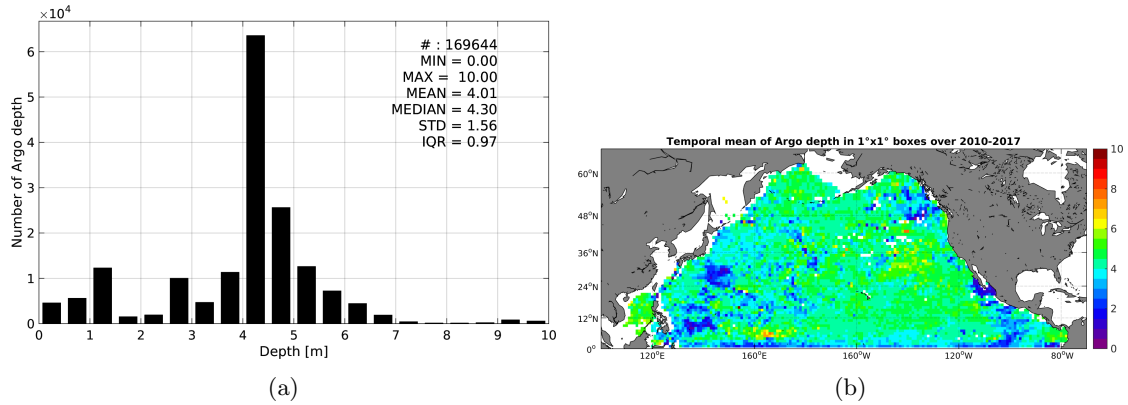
$\times10^4$

6
5
4
3
2
1
0

Number of Argo depth

# : 169644
MIN = 0.00
MAX = 10.00
MEAN = 4.01
MEDIAN = 4.30
STD = 1.56
IQR = 0.97

0 1 2 3 4 5 6 7 8 9 10
Depth [m]

(a)

Temporal mean of Argo depth in 1°x1° boxes over 2010-2017

60°N
48°N
36°N
24°N
12°N
0°

120°E 160°E 160°W 120°W 80°W

10
8
6
4
2
0

(b)